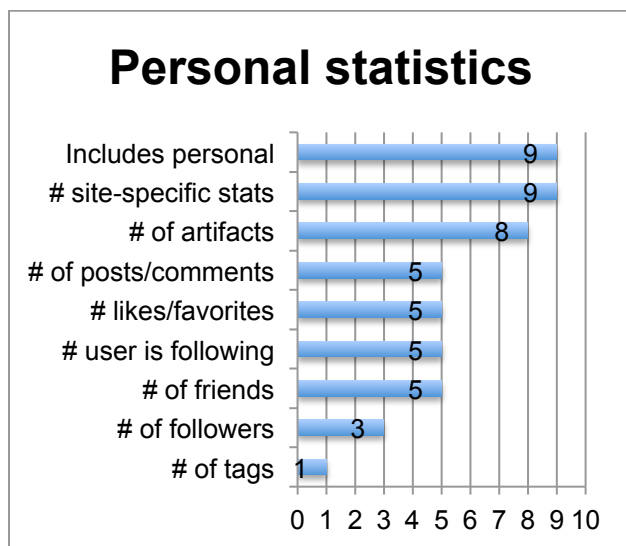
Personal statistics

Includes personal 9
# site-specific stats 9
# of artifacts 8
# of posts/comments 5
# likes/favorites 5
# user is following 5
# of friends 5
# of followers 3
# of tags 1

0 1 2 3 4 5 6 7 8 9 10